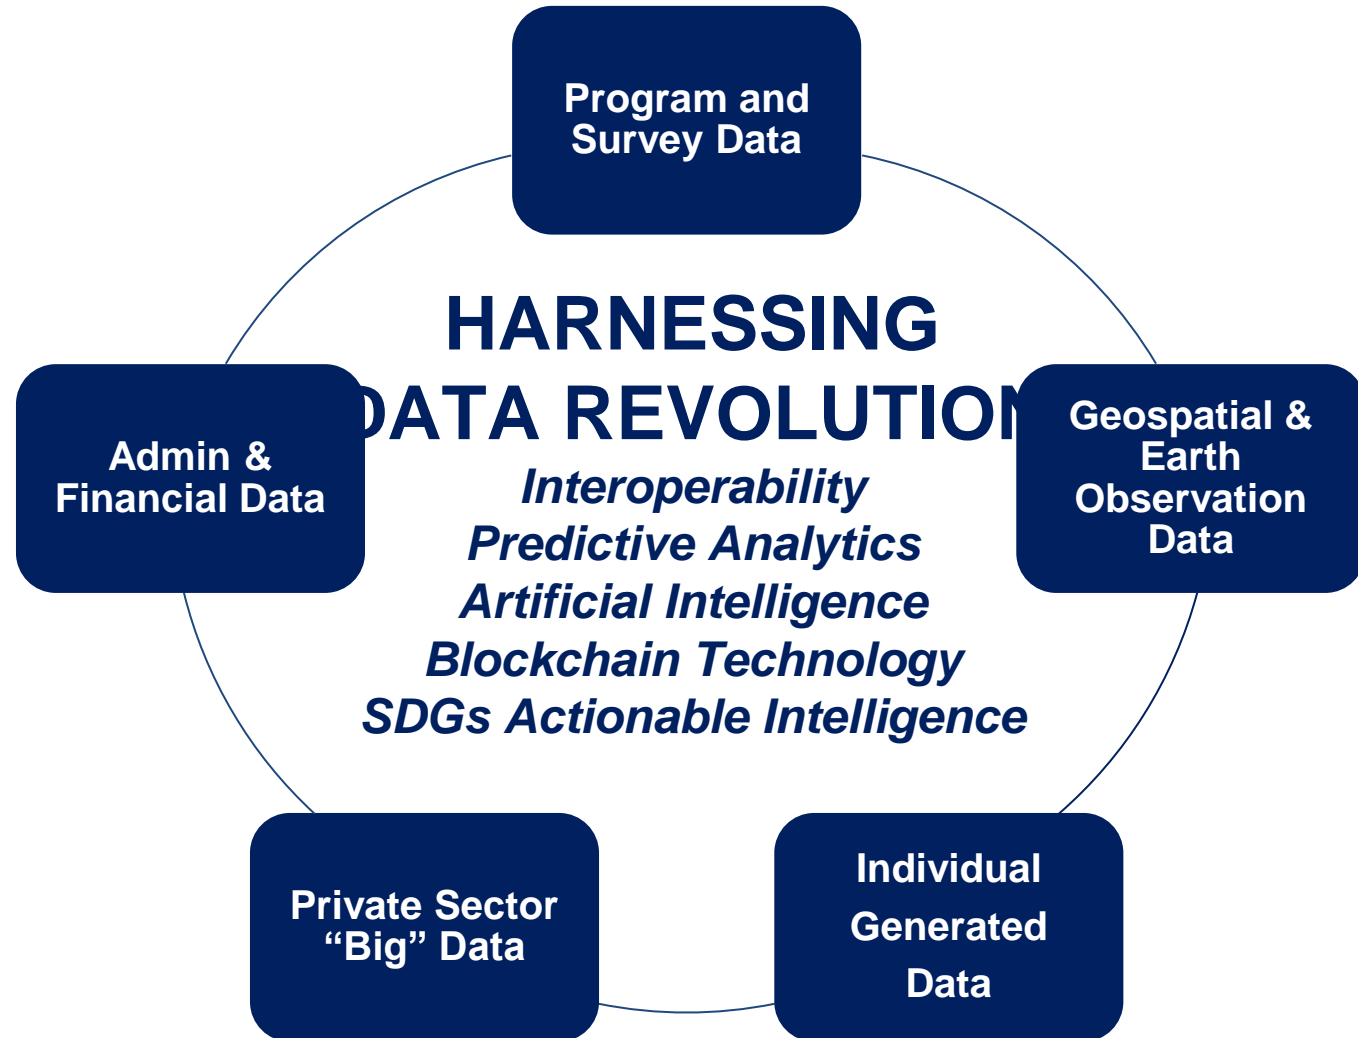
Program and Survey Data

HARNESSING
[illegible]DATA REVOLUTIO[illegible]

Interoperability
Predictive Analytics
Artificial Intelligence
Blockchain Technology
SDGs Actionable Intelligence

Admin & Financial Data

Geospatial & Earth Observation Data

Private Sector “Big” Data

Individual Generated Data